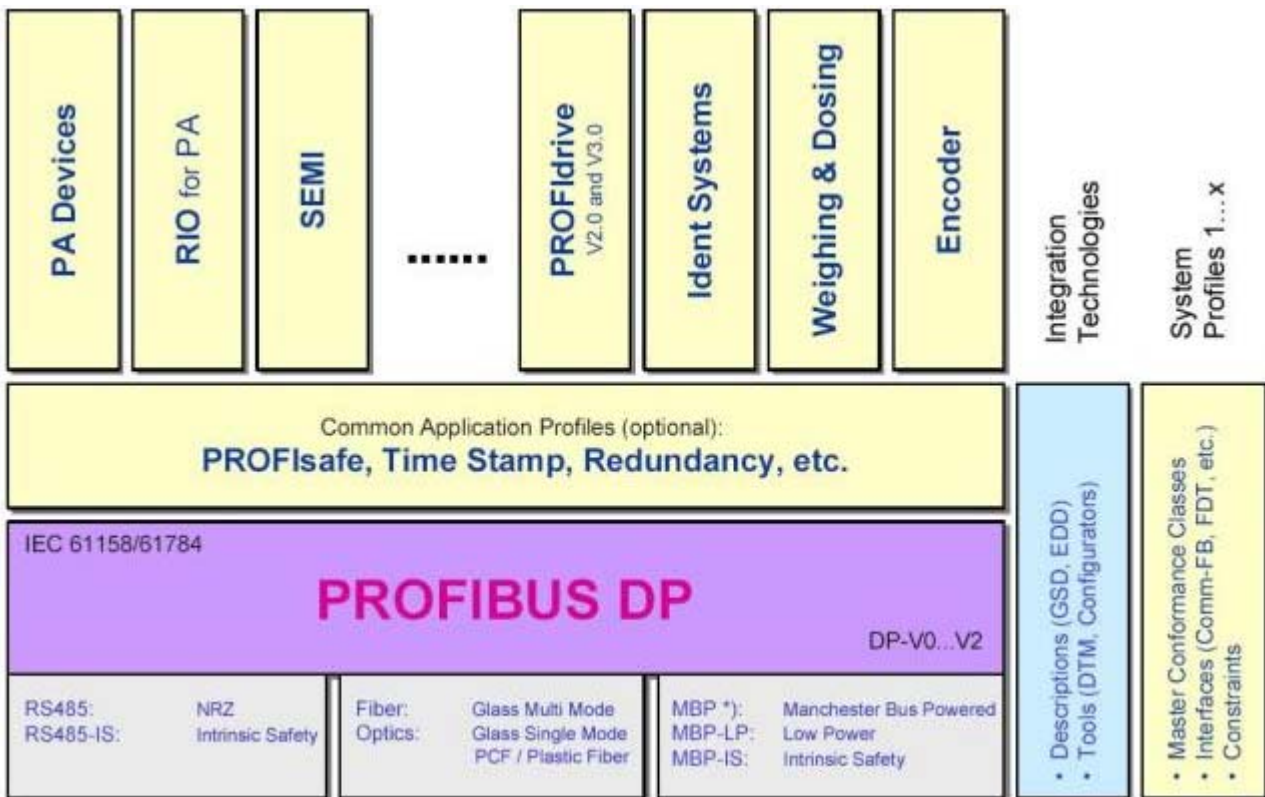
PA Devices

RIO for PA

SEMI

.......

PROFIdrive
V2.0 and V3.0

Ident Systems

Weighing & Dosing

Encoder

Integration Technologies

System Profiles 1...x

Common Application Profiles (optional):
PROFIsafe, Time Stamp, Redundancy, etc.

IEC 61158/61784

PROFIBUS DP

DP-V0...V2

RS485: NRZ
RS485-IS: Intrinsic Safety

Fiber: Glass Multi Mode
Optics: Glass Single Mode
PCF / Plastic Fiber

MBP *): Manchester Bus Powered
MBP-LP: Low Power
MBP-IS: Intrinsic Safety

• Descriptions (GSD, EDD)
• Tools (DTM, Configurators)

• Master Conformance Classes
• Interfaces (Comm-FB, FDT, etc.)
• Constraints